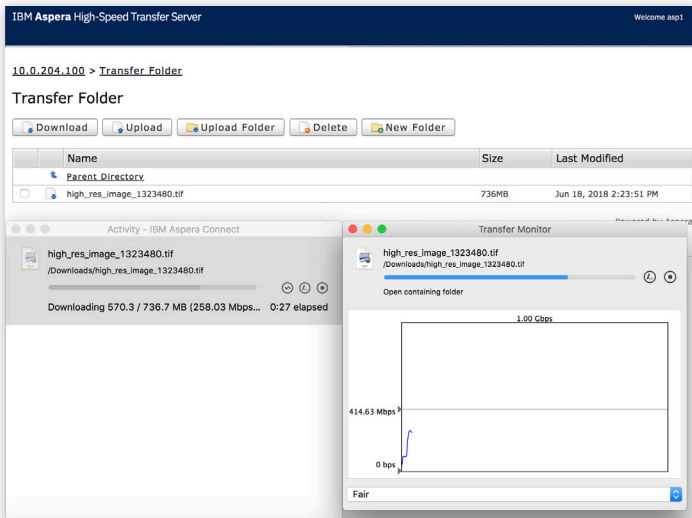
IBM Aspera High-Speed Transfer Server

Welcome asp1

10.0.204.100 > Transfer Folder

Transfer Folder

Download Upload Upload Folder Delete New Folder

| | | Name | Size | Last Modified |
|---|---|---|---|---|
| | | Parent Directory | | |
| | | high_res_image_1323480.tif | 736MB | Jun 18, 2018 2:23:51 PM |

Powered by Aspera

Activity - IBM Aspera Connect

high_res_image_1323480.tif
/Downloads/high_res_image_1323480.tif

Downloading 570.3 / 736.7 MB (258.03 Mbps... 0:27 elapsed

Transfer Monitor

high_res_image_1323480.tif
/Downloads/high_res_image_1323480.tif

Open containing folder

1.00 Gbps

414.63 Mbps

0 bps

Fair